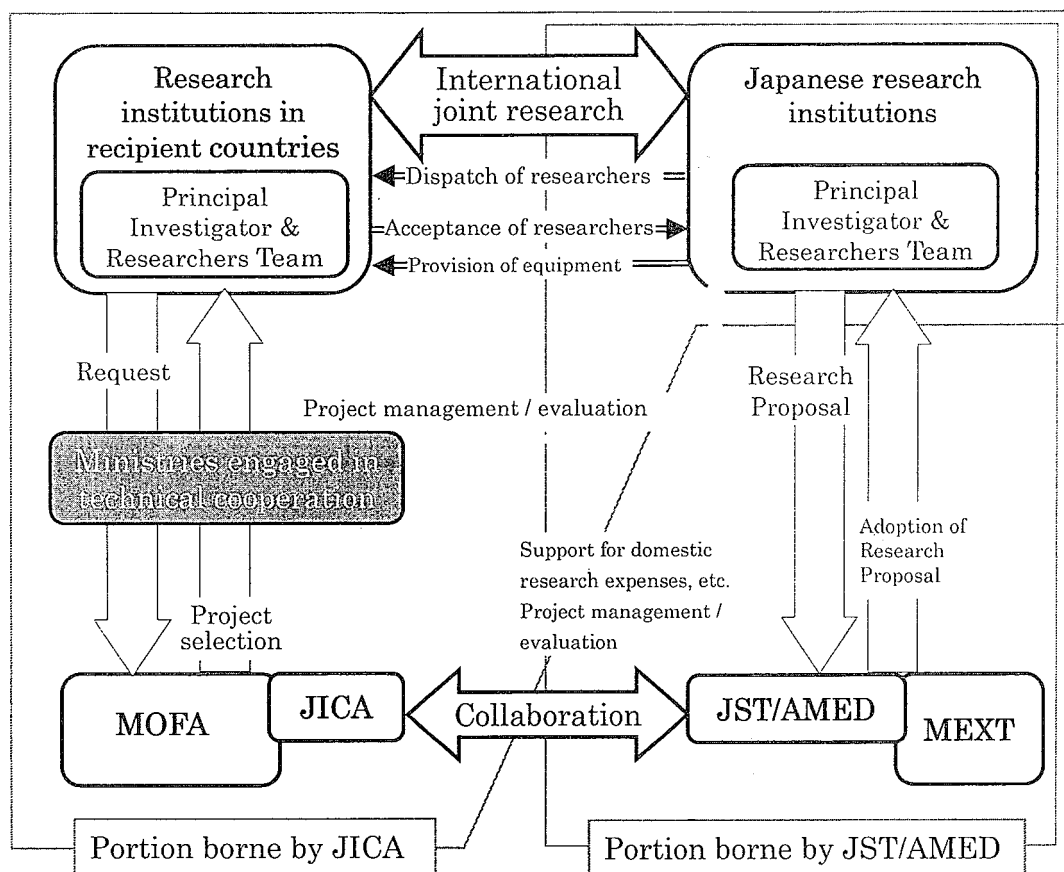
Research institutions in recipient countries

Principal Investigator & Researchers Team

International joint research

Japanese research institutions

Principal Investigator & Researchers Team

Dispatch of researchers

Acceptance of researchers

Provision of equipment

Request

Project management / evaluation

Research Proposal

Ministries engaged in technical cooperation

Adoption of Research Proposal

Support for domestic research expenses, etc. Project management / evaluation

Project selection

MOFA

JICA

Collaboration

JST/AMED

MEXT

Portion borne by JICA

Portion borne by JST/AMED